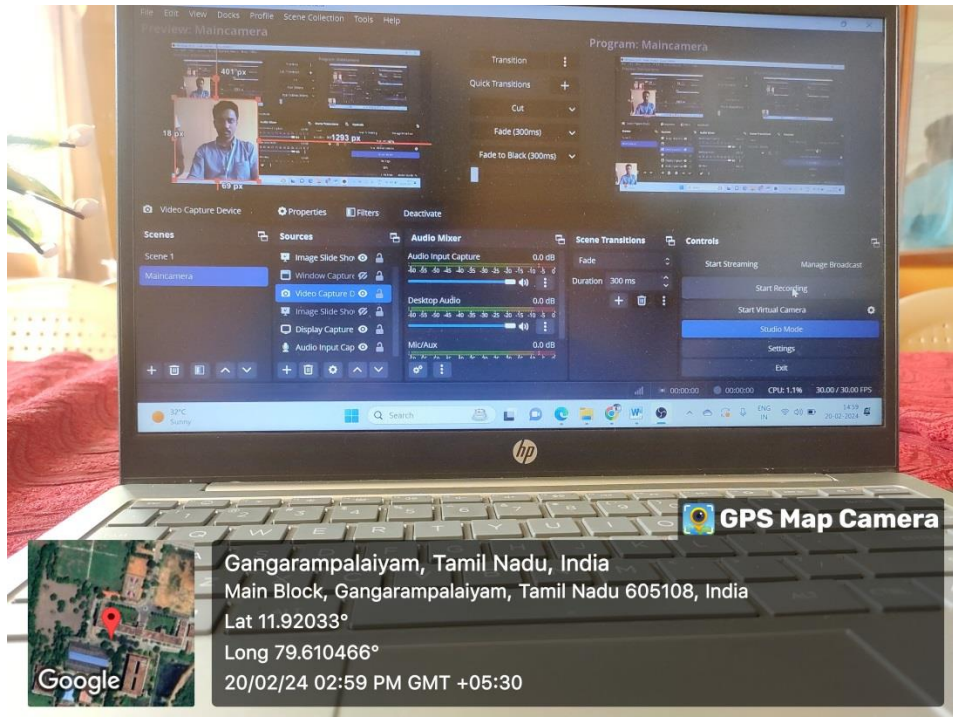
File Edit View Docks Profile Scene Collection Tools Help

Preview: Maincamera

401 px

18 px

1293 px

69 px

Transition

Quick Transitions

Cut

Fade (300ms)

Fade to Black (300ms)

Program: Maincamera

Video Capture Device

Properties

Filters

Deactivate

Scenes

Scene 1

Maincamera

Sources

Image Slide Sho

Window Capture

Video Capture D

Image Slide Sho

Display Capture

Audio Input Cap

Audio Mixer

Audio Input Capture 0.0 dB

Desktop Audio 0.0 dB

Mic/Aux 0.0 dB

Scene Transitions

Fade

Duration 300 ms

Controls

Start Streaming

Manage Broadcast

Start Recording

Start Virtual Camera

Studio Mode

Settings

Exit

00:00:00

00:00:00

CPU: 1.1%

30.00 / 30.00 FPS

32°C Sunny

Search

ENG IN

14:59 20-02-2024

hp

GPS Map Camera

Gangarampalaiyam, Tamil Nadu, India

Main Block, Gangarampalaiyam, Tamil Nadu 605108, India

Lat 11.92033°

Long 79.610466°

20/02/24 02:59 PM GMT +05:30

Google